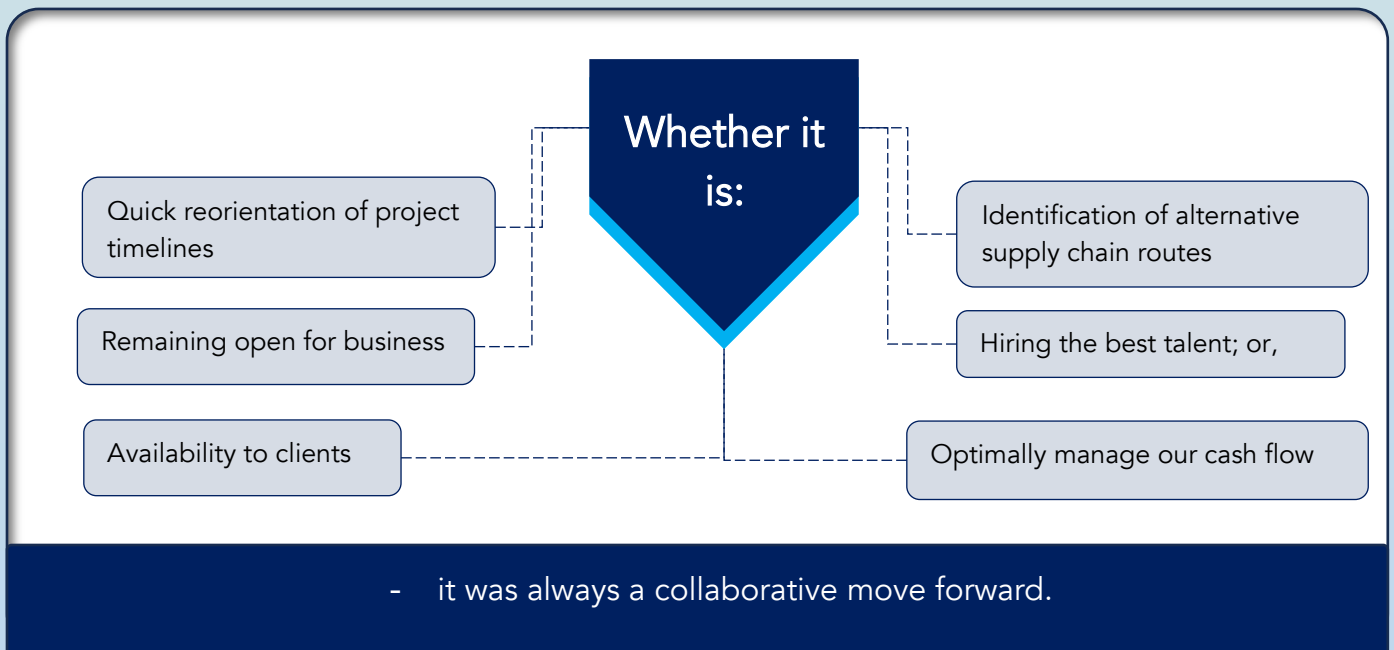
Whether it is:

Quick reorientation of project timelines

Remaining open for business

Availability to clients

Identification of alternative supply chain routes

Hiring the best talent; or,

Optimally manage our cash flow

- it was always a collaborative move forward.